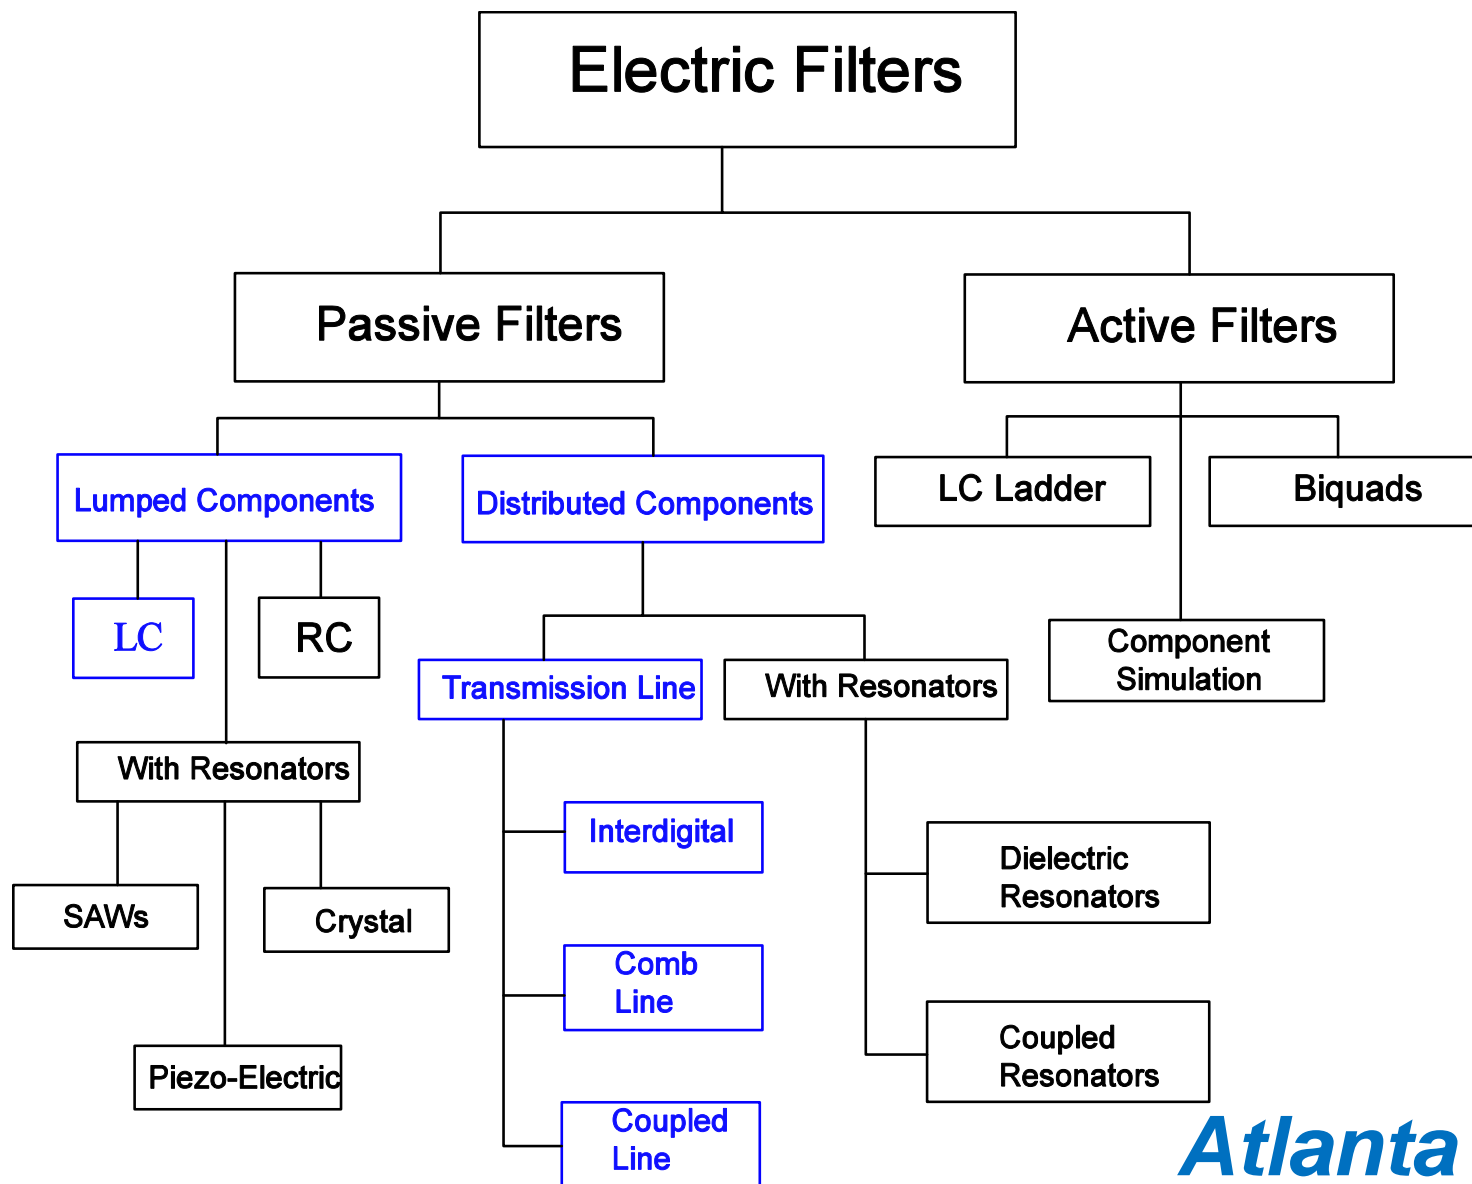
Electric Filters

Passive Filters

Active Filters

Lumped Components

Distributed Components

LC Ladder

Biquads

LC

RC

Transmission Line

With Resonators

Component Simulation

With Resonators

Interdigital

Dielectric Resonators

SAWs

Crystal

Comb Line

Piezo-Electric

Coupled Resonators

Coupled Line

Atlanta